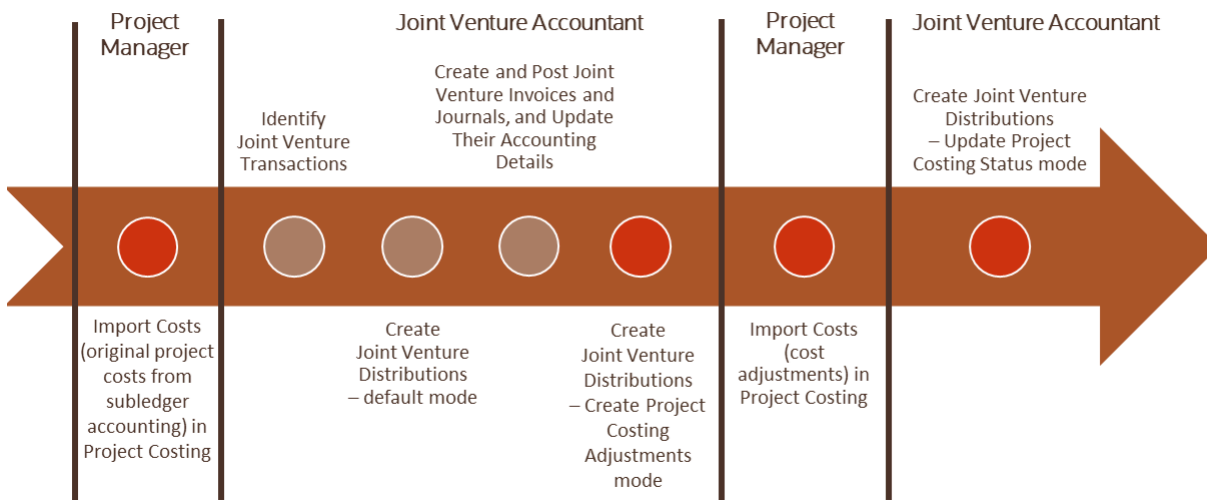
Project Manager

Joint Venture Accountant

Project Manager

Joint Venture Accountant

Identify Joint Venture Transactions

Create and Post Joint Venture Invoices and Journals, and Update Their Accounting Details

Create Joint Venture Distributions – Update Project Costing Status mode

Import Costs (original project costs from subledger accounting) in Project Costing

Create Joint Venture Distributions – default mode

Create Joint Venture Distributions – Create Project Costing Adjustments mode

Import Costs (cost adjustments) in Project Costing